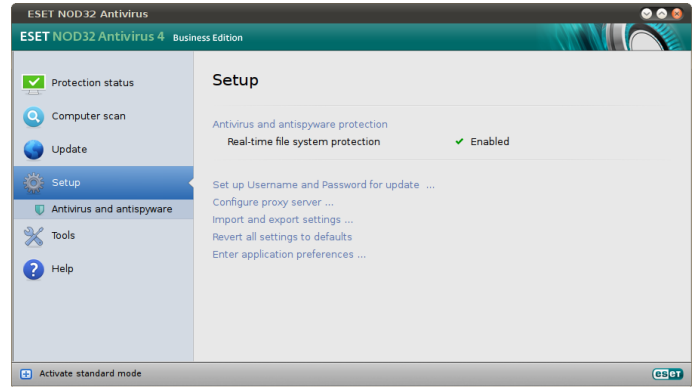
ESET NOD32 Antivirus

ESET NOD32 Antivirus 4 Business Edition

Protection status
Computer scan
Update
Setup
Antivirus and antispyware
Tools
Help

Setup

Antivirus and antispyware protection
Real-time file system protection ✔ Enabled

Set up Username and Password for update ...
Configure proxy server ...
Import and export settings ...
Revert all settings to defaults
Enter application preferences ...

Activate standard mode

eset